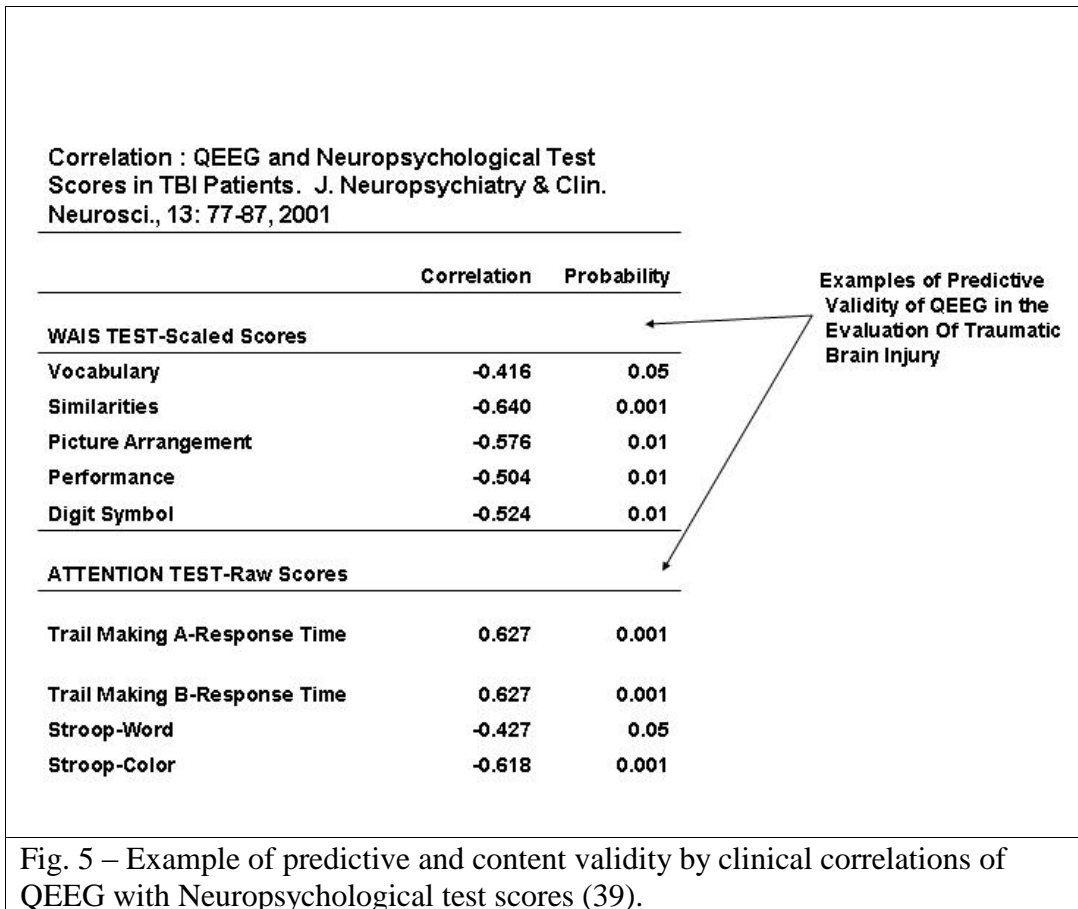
Correlation : QEEG and Neuropsychological Test Scores in TBI Patients. J. Neuropsychiatry & Clin. Neurosci., 13: 77-87, 2001

| | Correlation | Probability |
|---|---|---|
| **WAIS TEST-Scaled Scores** | | |
| Vocabulary | -0.416 | 0.05 |
| Similarities | -0.640 | 0.001 |
| Picture Arrangement | -0.576 | 0.01 |
| Performance | -0.504 | 0.01 |
| Digit Symbol | -0.524 | 0.01 |
| **ATTENTION TEST-Raw Scores** | | |
| Trail Making A-Response Time | 0.627 | 0.001 |
| Trail Making B-Response Time | 0.627 | 0.001 |
| Stroop-Word | -0.427 | 0.05 |
| Stroop-Color | -0.618 | 0.001 |

Examples of Predictive Validity of QEEG in the Evaluation Of Traumatic Brain Injury

Fig. 5 – Example of predictive and content validity by clinical correlations of QEEG with Neuropsychological test scores (39).